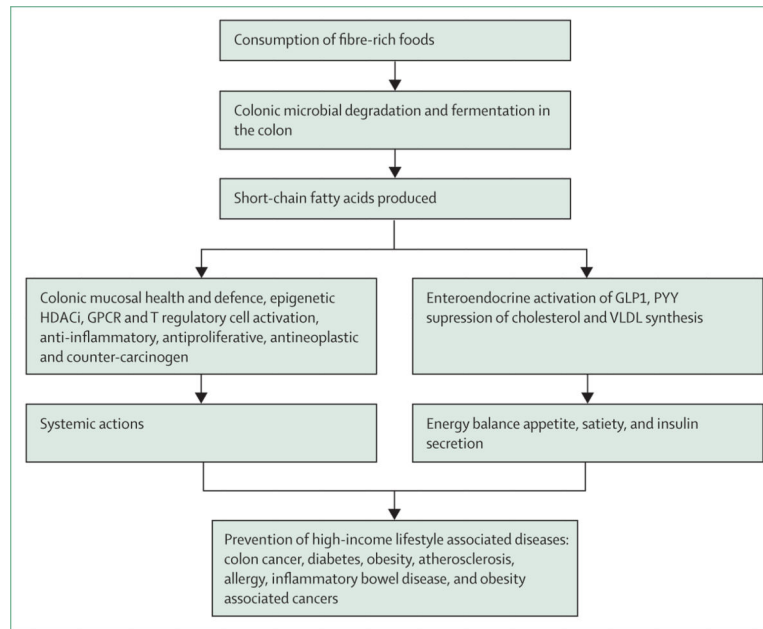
Consumption of fibre-rich foods

Colonic microbial degradation and fermentation in the colon

Short-chain fatty acids produced

Colonic mucosal health and defence, epigenetic HDACi, GPCR and T regulatory cell activation, anti-inflammatory, antiproliferative, antineoplastic and counter-carcinogen

Enteroendocrine activation of GLP1, PYY supression of cholesterol and VLDL synthesis

Systemic actions

Energy balance appetite, satiety, and insulin secretion

Prevention of high-income lifestyle associated diseases: colon cancer, diabetes, obesity, atherosclerosis, allergy, inflammatory bowel disease, and obesity associated cancers